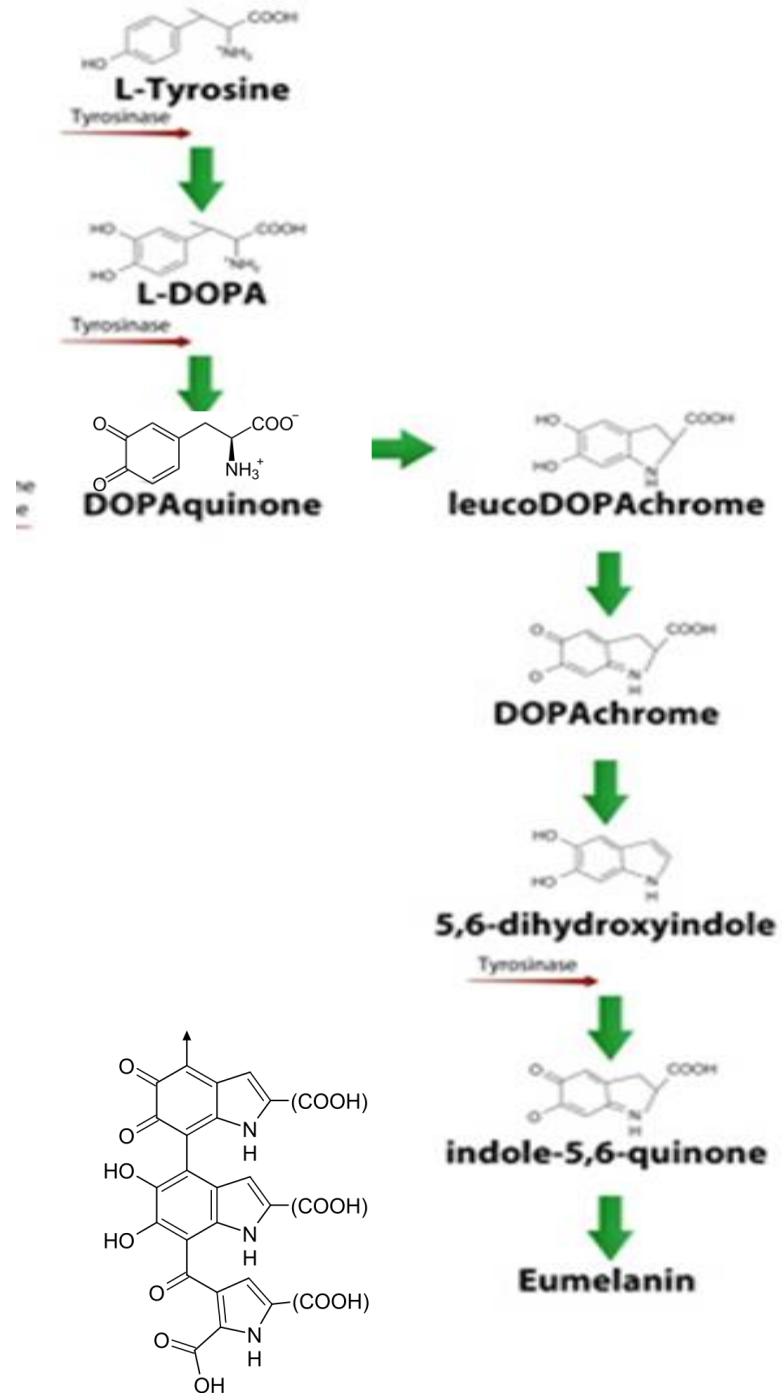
COOH
HO
$NH_2$
L-Tyrosine
Tyrosinase
HO
COOH
HO
$NH_2$
L-DOPA
Tyrosinase
O
O
$COO^-$
$NH_3^+$
DOPAquinone
HO
HO
COOH
N
leucoDOPAchrome
O
O
COOH
N
H
DOPAchrome
HO
HO
N
H
5,6-dihydroxyindole
Tyrosinase
O
O
COOH
N
H
indole-5,6-quinone
Eumelanin
O
O
(COOH)
N
H
HO
HO
(COOH)
N
H
O
(COOH)
N
H
O
OH